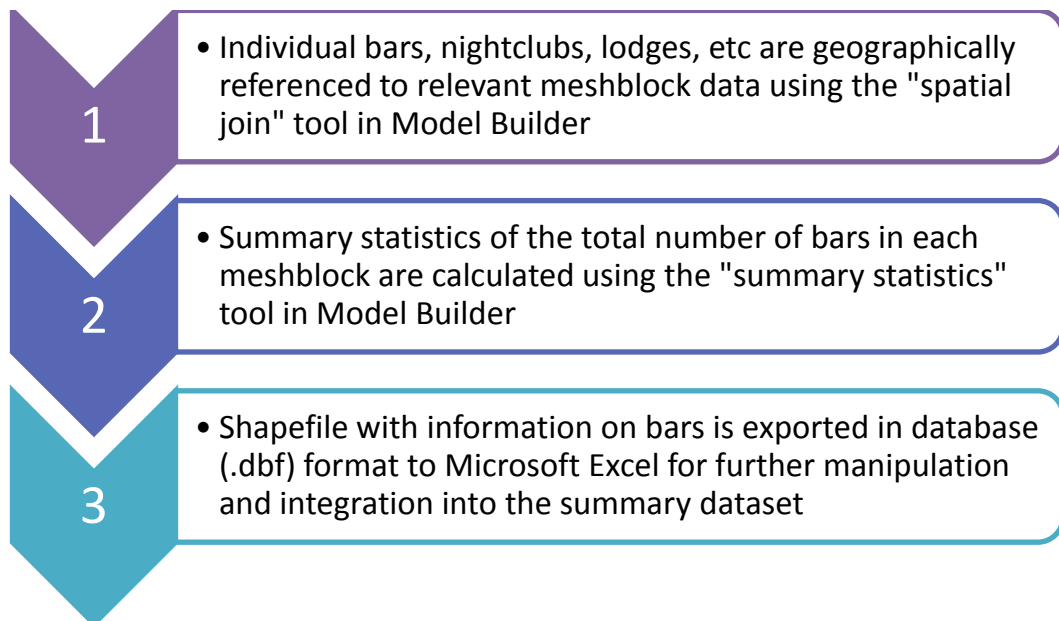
1

• Individual bars, nightclubs, lodges, etc are geographically referenced to relevant meshblock data using the "spatial join" tool in Model Builder

2

• Summary statistics of the total number of bars in each meshblock are calculated using the "summary statistics" tool in Model Builder

3

• Shapefile with information on bars is exported in database (.dbf) format to Microsoft Excel for further manipulation and integration into the summary dataset